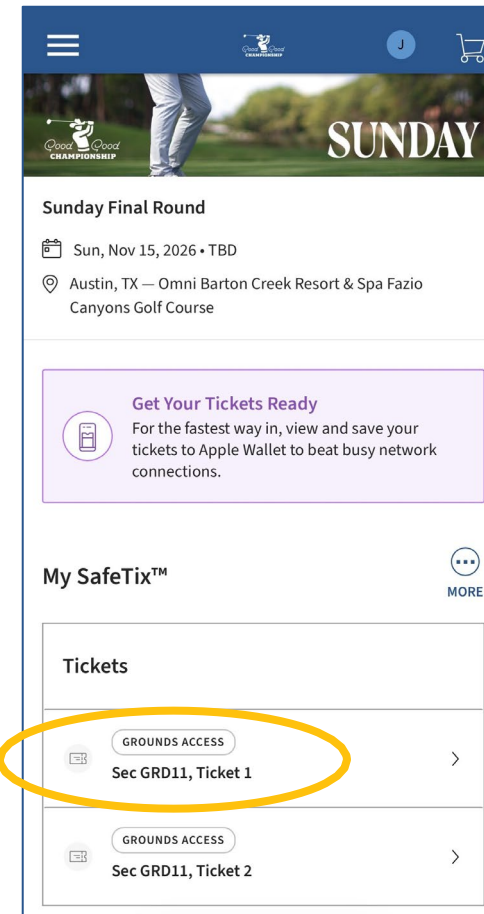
Good Good CHAMPIONSHIP

J

Good Good CHAMPIONSHIP

SUNDAY

Sunday Final Round

Sun, Nov 15, 2026 • TBD

Austin, TX — Omni Barton Creek Resort & Spa Fazio Canyons Golf Course

Get Your Tickets Ready

For the fastest way in, view and save your tickets to Apple Wallet to beat busy network connections.

My SafeTix™

MORE

Tickets

GROUNDS ACCESS

Sec GRD11, Ticket 1

GROUNDS ACCESS

Sec GRD11, Ticket 2